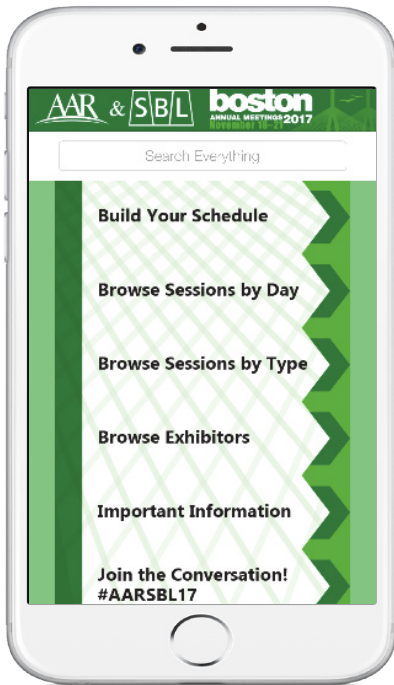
AAR & SBL boston ANNUAL MEETINGS 2017 November 18–21

Search Everything

Build Your Schedule

Browse Sessions by Day

Browse Sessions by Type

Browse Exhibitors

Important Information

Join the Conversation! #AARSBL17